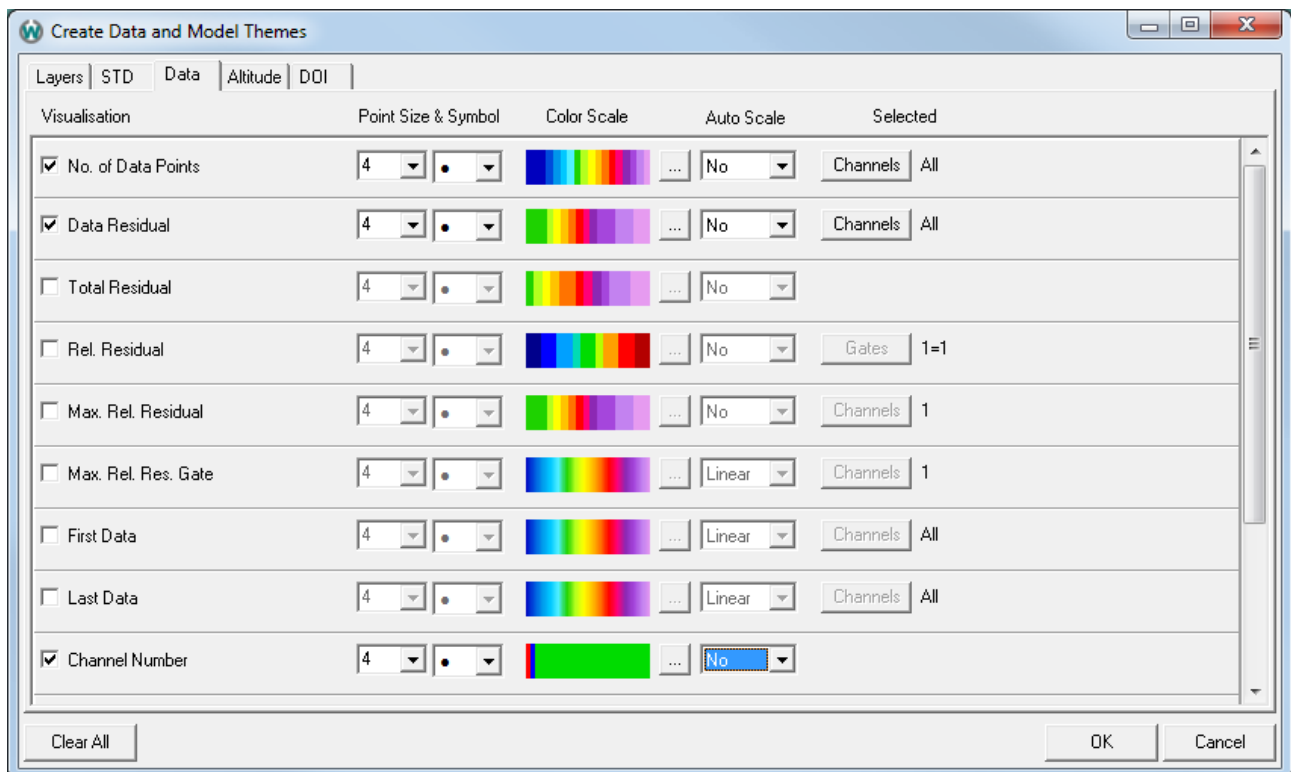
Create Data and Model Themes

Layers | STD | Data | Altitude | DOI

| Visualisation | Point Size & Symbol | | Color Scale | | Auto Scale | Selected | |
|---|---|---|---|---|---|---|---|
| ☑ No. of Data Points | 4 | • | | ... | No | Channels | All |
| ☑ Data Residual | 4 | • | | ... | No | Channels | All |
| ☐ Total Residual | 4 | • | | ... | No | | |
| ☐ Rel. Residual | 4 | • | | ... | No | Gates | 1=1 |
| ☐ Max. Rel. Residual | 4 | • | | ... | No | Channels | 1 |
| ☐ Max. Rel. Res. Gate | 4 | • | | ... | Linear | Channels | 1 |
| ☐ First Data | 4 | • | | ... | Linear | Channels | All |
| ☐ Last Data | 4 | • | | ... | Linear | Channels | All |
| ☑ Channel Number | 4 | • | | ... | No | | |

Clear All

OK

Cancel